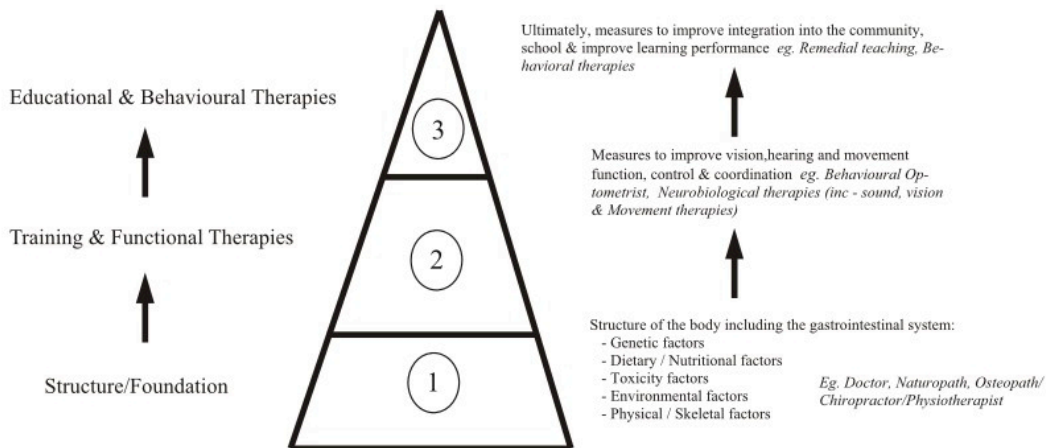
Educational & Behavioural Therapies

Training & Functional Therapies

Structure/Foundation

3

2

1

Ultimately, measures to improve integration into the community, school & improve learning performance *eg. Remedial teaching, Behavioral therapies*

Measures to improve vision,hearing and movement function, control & coordination *eg. Behavioural Optometrist, Neurobiological therapies (inc - sound, vision & Movement therapies)*

Structure of the body including the gastrointestinal system:
- Genetic factors
- Dietary / Nutritional factors
- Toxicity factors
- Environmental factors
- Physical / Skeletal factors

*Eg. Doctor, Naturopath, Osteopath/ Chiropractor/Physiotherapist*